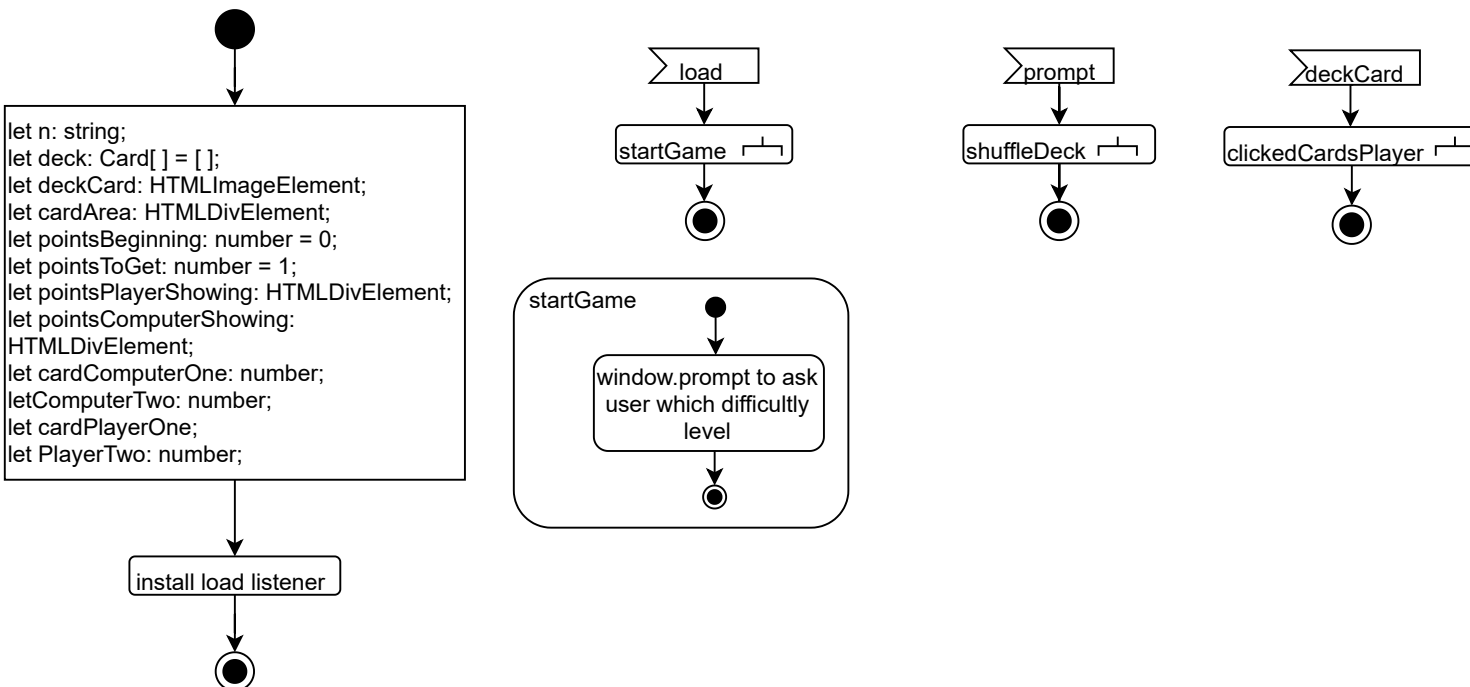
let n: string;
let deck: Card[ ] = [ ];
let deckCard: HTMLImageElement;
let cardArea: HTMLDivElement;
let pointsBeginning: number = 0;
let pointsToGet: number = 1;
let pointsPlayerShowing: HTMLDivElement;
let pointsComputerShowing: HTMLDivElement;
let cardComputerOne: number;
letComputerTwo: number;
let cardPlayerOne;
let PlayerTwo: number;

install load listener

load

startGame

startGame

window.prompt to ask user which difficultly level

prompt

shuffleDeck

deckCard

clickedCardsPlayer